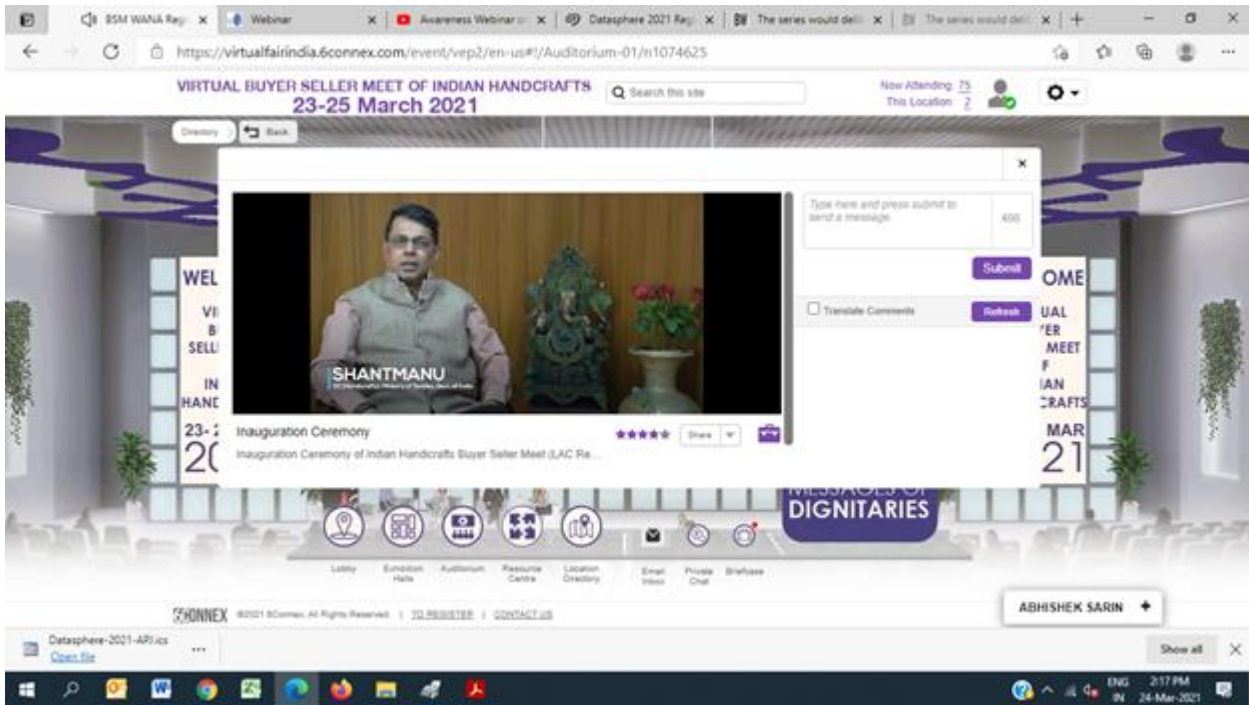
BSM WANA Reg | Webinar | Awareness Webinar | Datasphere 2021 Reg | The series would deli | The series would deli

https://virtualfairindia.6connex.com/event/vep2/en-us#!/Auditorium-01/n1074625

VIRTUAL BUYER SELLER MEET OF INDIAN HANDCRAFTS
23-25 March 2021

Search this site

Now Attending 75
This Location 2

Directory | Back

×

SHANTMANU
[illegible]

Inauguration Ceremony
Inauguration Ceremony of Indian Handicrafts Buyer Seller Meet (LAC Re...

Share

Type here and press submit to send a message.
400

Submit

Translate Comments
Refresh

WEL
VI
B
SELL
IN
HANC
23-
20

OME
UAL
ER
MEET
F
IAN
RAFTS
MAR
21

MESSAGES OF
DIGNITARIES

Lobby | Exhibition Halls | Auditorium | Resource Centre | Location Directory | Email Inbox | Private Chat | Briefcase

6CONNEX ©2021 6Connex. All Rights Reserved | TO REGISTER | CONTACT US

ABHISHEK SARIN +

Datasphere-2021-API.ics
Open file

Show all

ENG IN 2:17 PM 24-Mar-2021